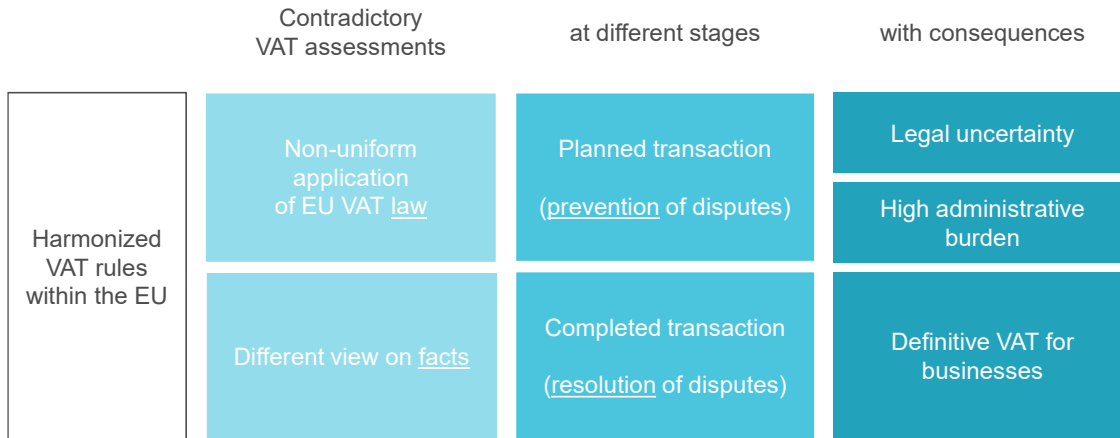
Contradictory VAT assessments

at different stages

with consequences

Harmonized VAT rules within the EU

Non-uniform application of EU VAT law

Different view on facts

Planned transaction

(prevention of disputes)

Completed transaction

(resolution of disputes)

Legal uncertainty

High administrative burden

Definitive VAT for businesses